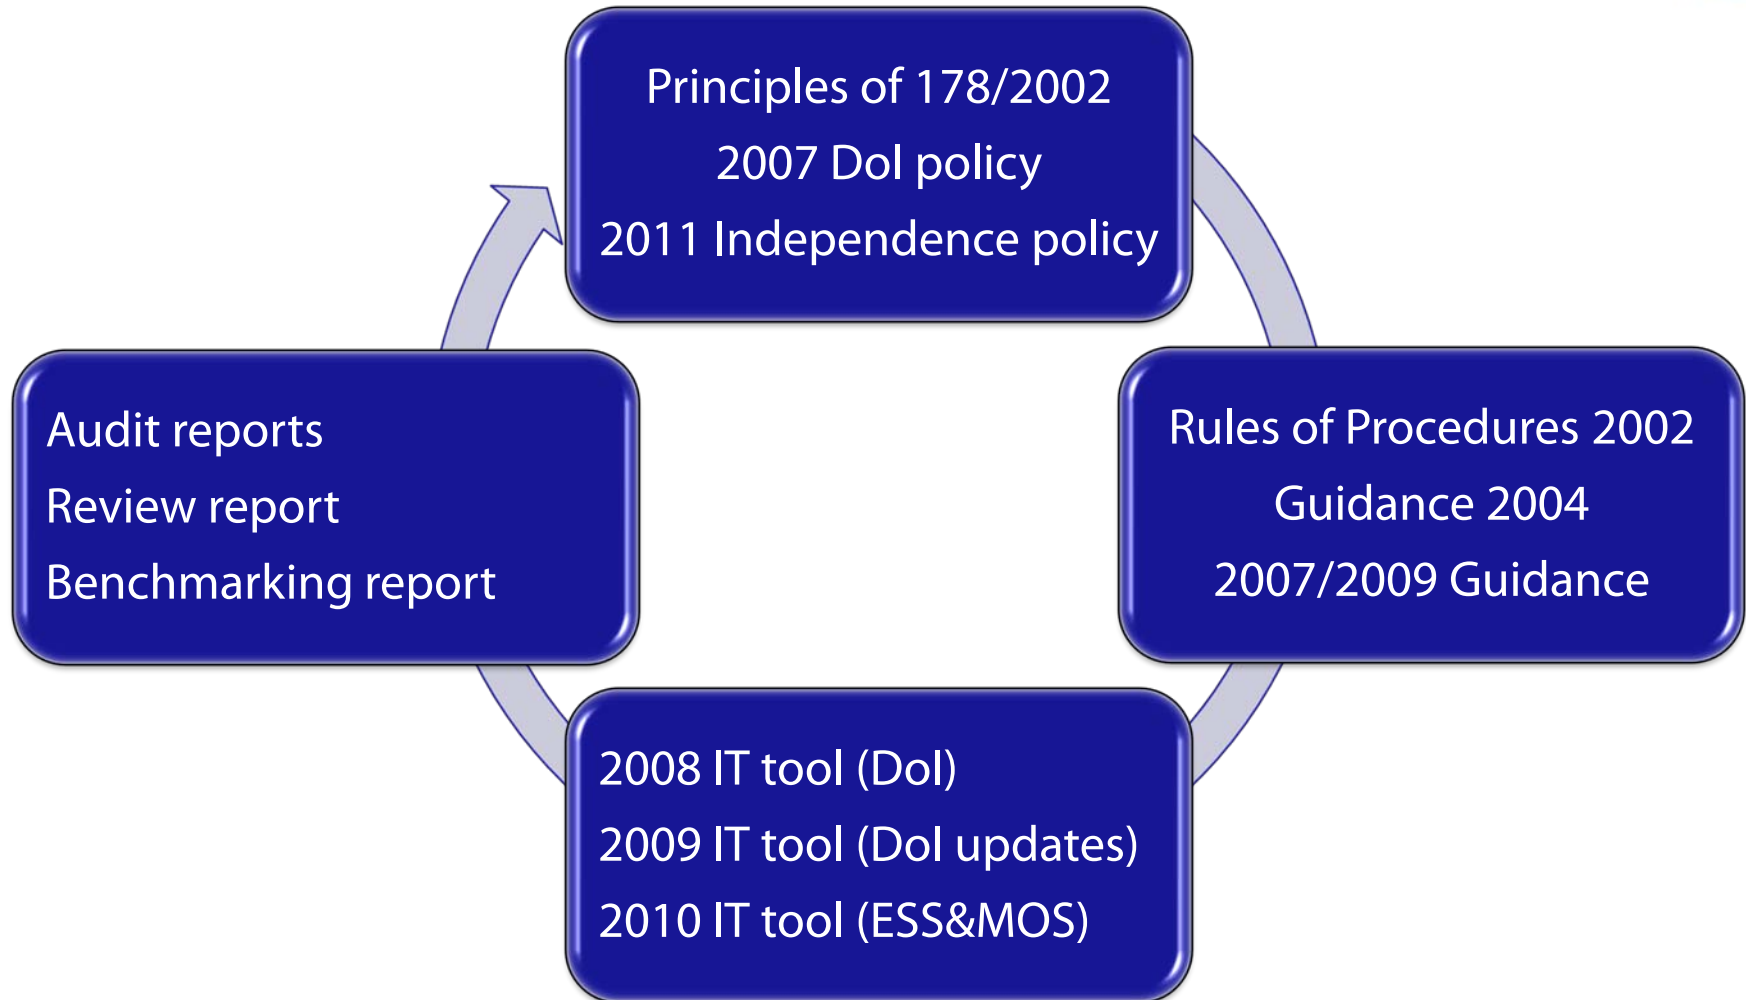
Principles of 178/2002
2007 DoI policy
2011 Independence policy

Rules of Procedures 2002
Guidance 2004
2007/2009 Guidance

2008 IT tool (DoI)
2009 IT tool (DoI updates)
2010 IT tool (ESS&MOS)

Audit reports
Review report
Benchmarking report